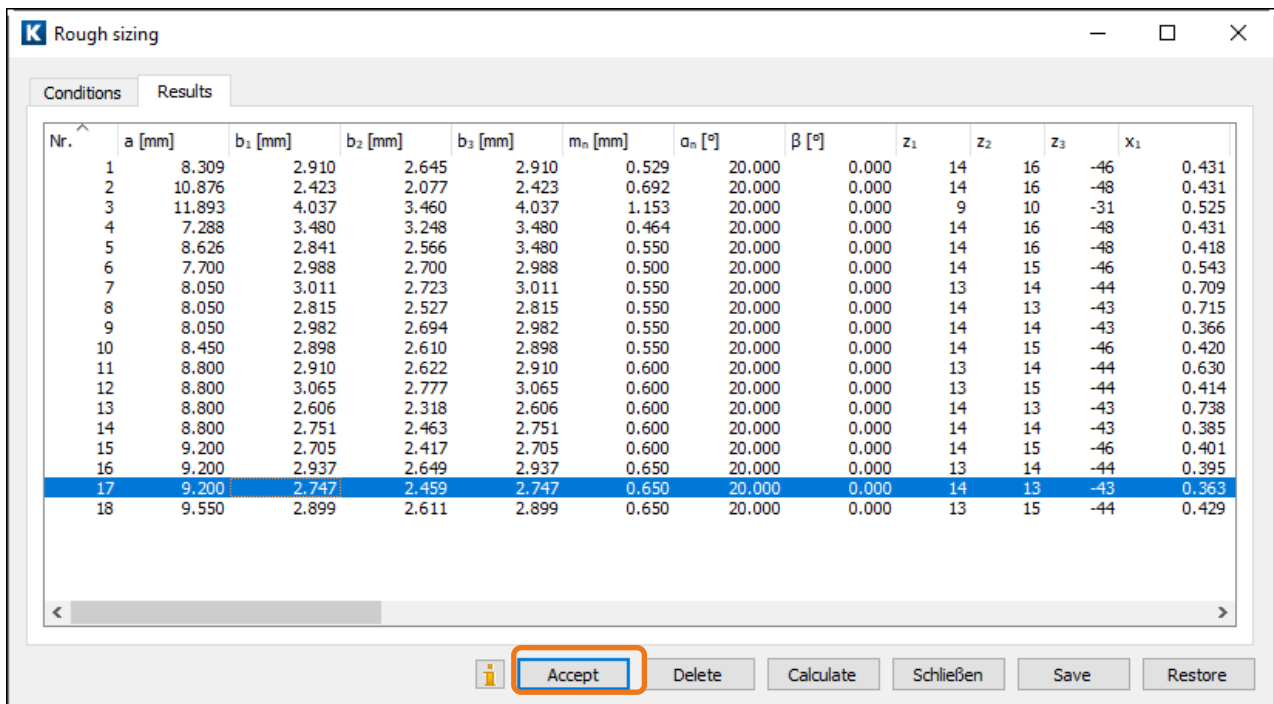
K Rough sizing

Conditions | Results

| Nr. | a [mm] | $b_1$ [mm] | $b_2$ [mm] | $b_3$ [mm] | $m_n$ [mm] | $\alpha_n$ [°] | β [°] | $z_1$ | $z_2$ | $z_3$ | $x_1$ |
|---|---|---|---|---|---|---|---|---|---|---|---|
| 1 | 8.309 | 2.910 | 2.645 | 2.910 | 0.529 | 20.000 | 0.000 | 14 | 16 | -46 | 0.431 |
| 2 | 10.876 | 2.423 | 2.077 | 2.423 | 0.692 | 20.000 | 0.000 | 14 | 16 | -48 | 0.431 |
| 3 | 11.893 | 4.037 | 3.460 | 4.037 | 1.153 | 20.000 | 0.000 | 9 | 10 | -31 | 0.525 |
| 4 | 7.288 | 3.480 | 3.248 | 3.480 | 0.464 | 20.000 | 0.000 | 14 | 16 | -48 | 0.431 |
| 5 | 8.626 | 2.841 | 2.566 | 3.480 | 0.550 | 20.000 | 0.000 | 14 | 16 | -48 | 0.418 |
| 6 | 7.700 | 2.988 | 2.700 | 2.988 | 0.500 | 20.000 | 0.000 | 14 | 15 | -46 | 0.543 |
| 7 | 8.050 | 3.011 | 2.723 | 3.011 | 0.550 | 20.000 | 0.000 | 13 | 14 | -44 | 0.709 |
| 8 | 8.050 | 2.815 | 2.527 | 2.815 | 0.550 | 20.000 | 0.000 | 14 | 13 | -43 | 0.715 |
| 9 | 8.050 | 2.982 | 2.694 | 2.982 | 0.550 | 20.000 | 0.000 | 14 | 14 | -43 | 0.366 |
| 10 | 8.450 | 2.898 | 2.610 | 2.898 | 0.550 | 20.000 | 0.000 | 14 | 15 | -46 | 0.420 |
| 11 | 8.800 | 2.910 | 2.622 | 2.910 | 0.600 | 20.000 | 0.000 | 13 | 14 | -44 | 0.630 |
| 12 | 8.800 | 3.065 | 2.777 | 3.065 | 0.600 | 20.000 | 0.000 | 13 | 15 | -44 | 0.414 |
| 13 | 8.800 | 2.606 | 2.318 | 2.606 | 0.600 | 20.000 | 0.000 | 14 | 13 | -43 | 0.738 |
| 14 | 8.800 | 2.751 | 2.463 | 2.751 | 0.600 | 20.000 | 0.000 | 14 | 14 | -43 | 0.385 |
| 15 | 9.200 | 2.705 | 2.417 | 2.705 | 0.600 | 20.000 | 0.000 | 14 | 15 | -46 | 0.401 |
| 16 | 9.200 | 2.937 | 2.649 | 2.937 | 0.650 | 20.000 | 0.000 | 13 | 14 | -44 | 0.395 |
| 17 | 9.200 | 2.747 | 2.459 | 2.747 | 0.650 | 20.000 | 0.000 | 14 | 13 | -43 | 0.363 |
| 18 | 9.550 | 2.899 | 2.611 | 2.899 | 0.650 | 20.000 | 0.000 | 13 | 15 | -44 | 0.429 |

i | Accept | Delete | Calculate | Schließen | Save | Restore